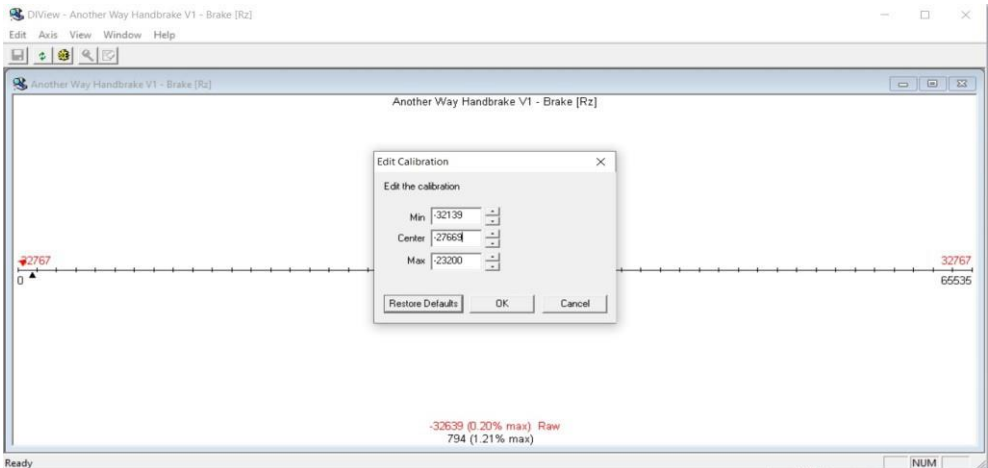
DIView - Another Way Handbrake V1 - Brake [Rz]
Edit Axis View Window Help

Another Way Handbrake V1 - Brake [Rz]

Another Way Handbrake V1 - Brake [Rz]

Edit Calibration

Edit the calibration

Min -32139
Center -27669
Max -23200

Restore Defaults OK Cancel

-32767
0

32767
65535

-32639 (0.20% max) Raw
794 (1.21% max)

Ready

NUM